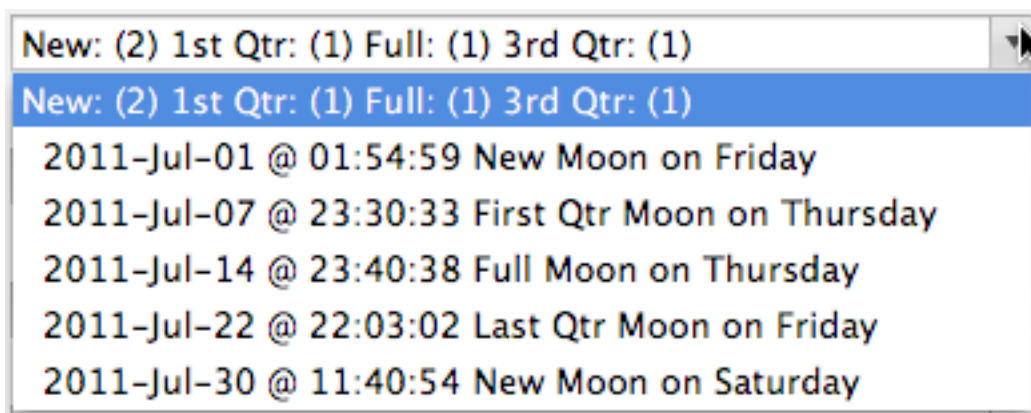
New: (2) 1st Qtr: (1) Full: (1) 3rd Qtr: (1)

New: (2) 1st Qtr: (1) Full: (1) 3rd Qtr: (1)

2011-Jul-01 @ 01:54:59 New Moon on Friday

2011-Jul-07 @ 23:30:33 First Qtr Moon on Thursday

2011-Jul-14 @ 23:40:38 Full Moon on Thursday

2011-Jul-22 @ 22:03:02 Last Qtr Moon on Friday

2011-Jul-30 @ 11:40:54 New Moon on Saturday